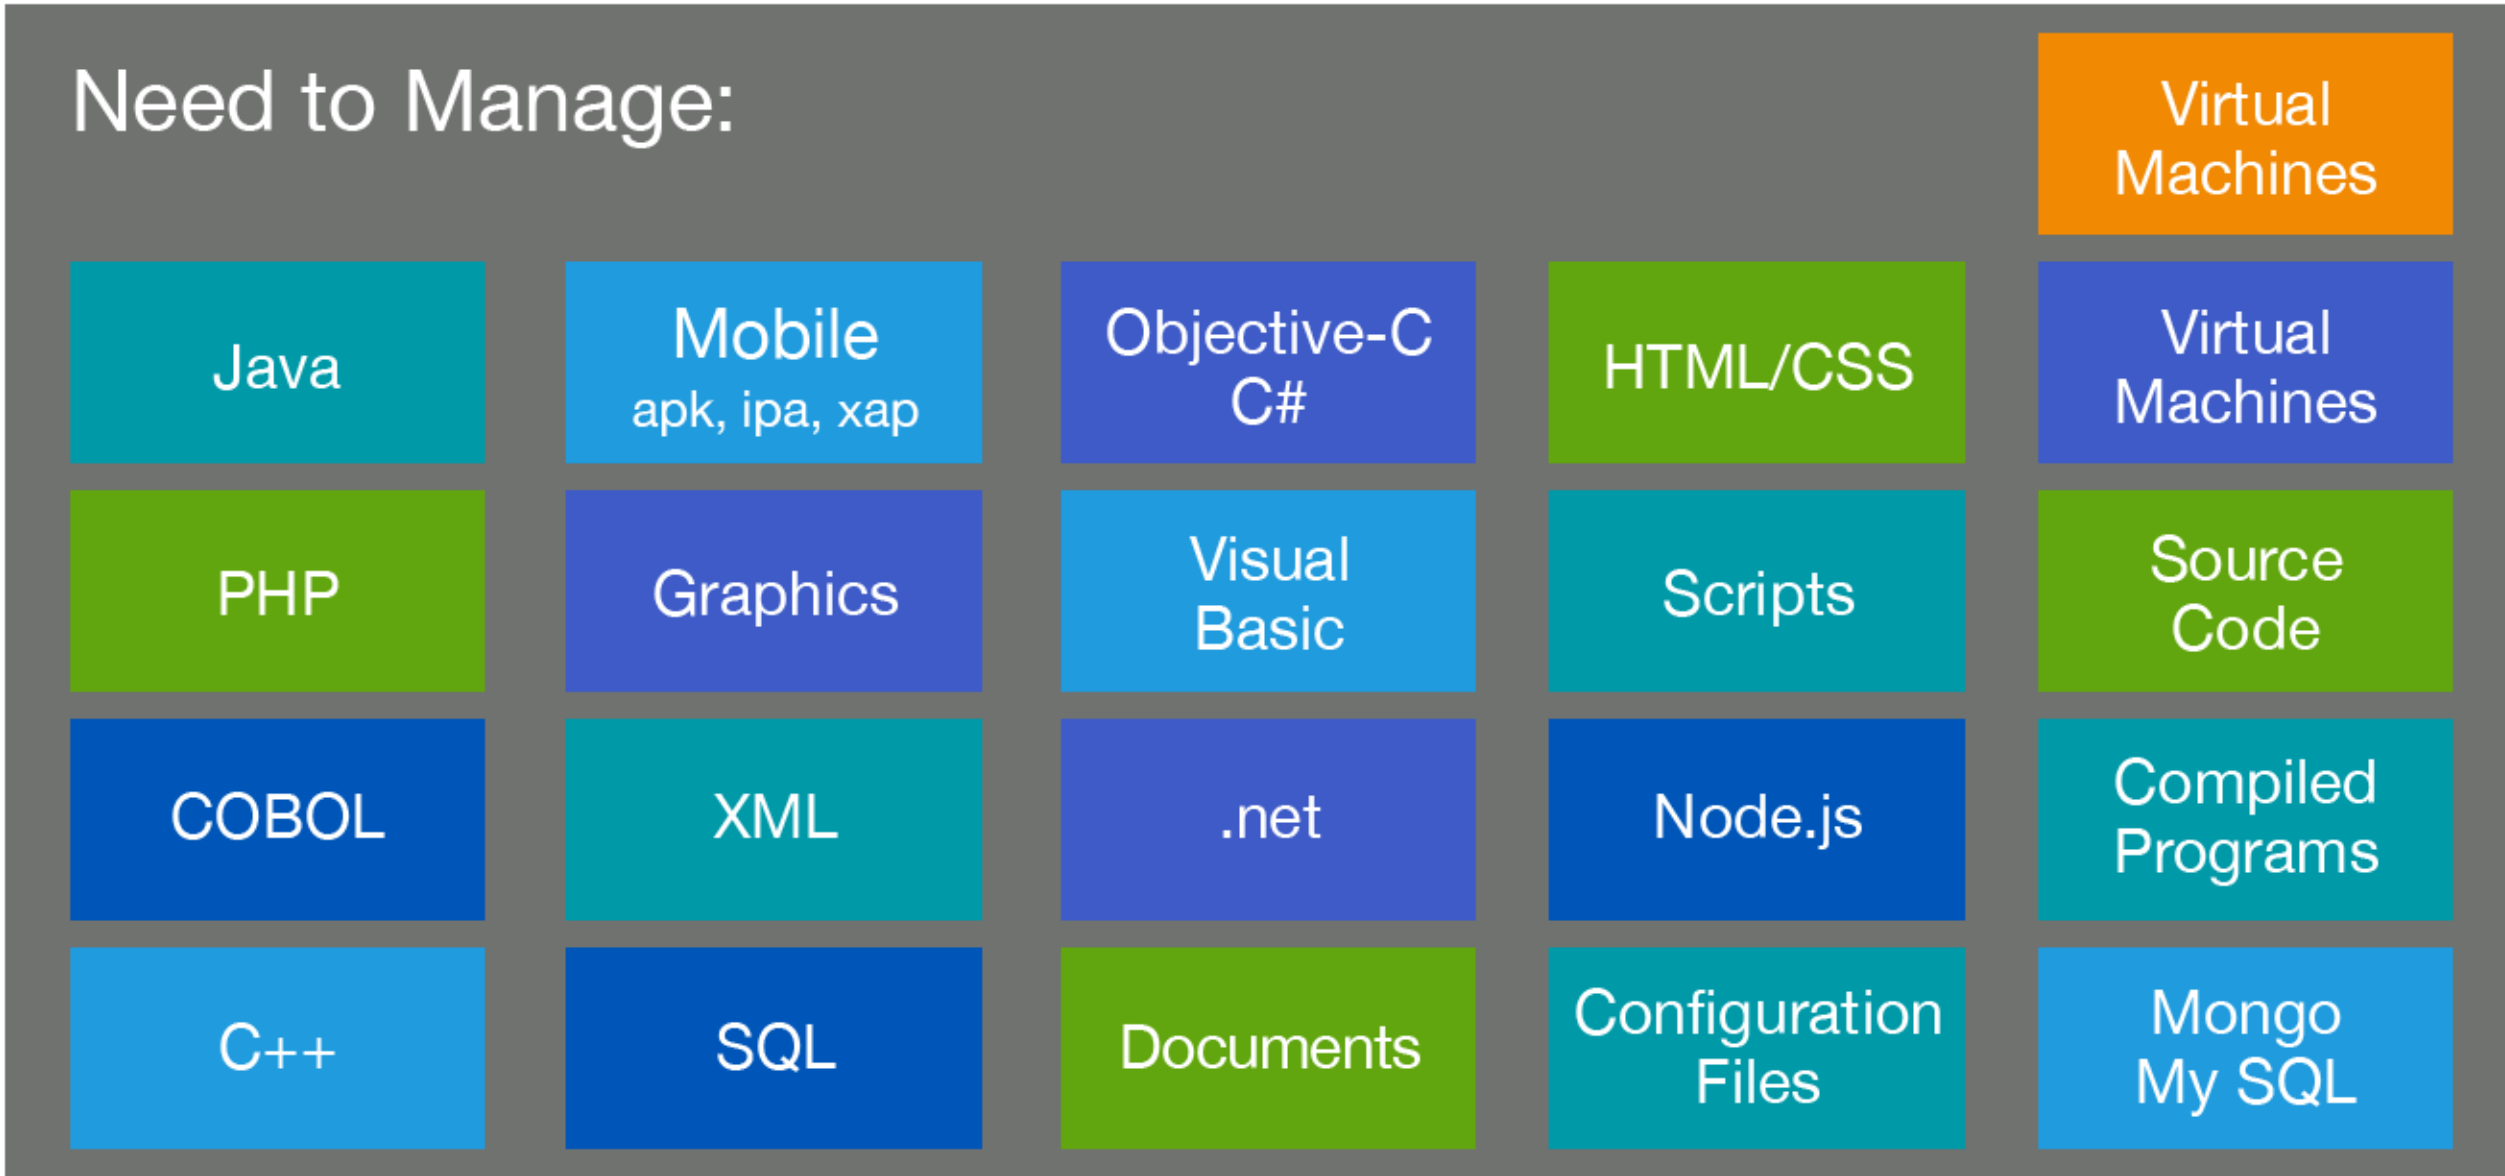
Need to Manage:

Virtual Machines

Java

Mobile
apk, ipa, xap

Objective-C
C#

HTML/CSS

Virtual Machines

PHP

Graphics

Visual Basic

Scripts

Source Code

COBOL

XML

.net

Node.js

Compiled Programs

C++

SQL

Documents

Configuration Files

Mongo
My SQL